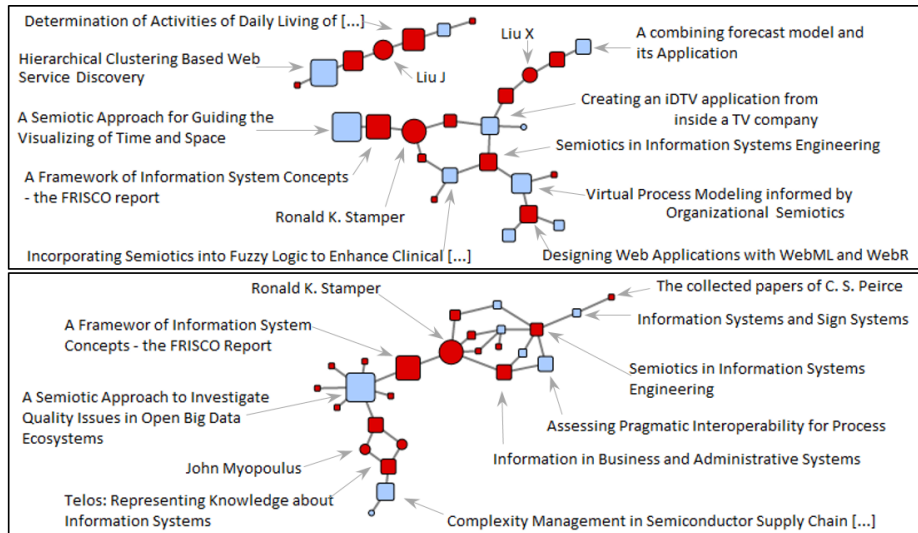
Determination of Activities of Daily Living of [...]

Hierarchical Clustering Based Web Service Discovery

Liu J

Liu X

A combining forecast model and its Application

A Semiotic Approach for Guiding the Visualizing of Time and Space

Creating an iDTV application from inside a TV company

Semiotics in Information Systems Engineering

A Framework of Information System Concepts - the FRISCO report

Virtual Process Modeling informed by Organizational Semiotics

Ronald K. Stamper

Incorporating Semiotics into Fuzzy Logic to Enhance Clinical [...]

Designing Web Applications with WebML and WebR

Ronald K. Stamper

The collected papers of C. S. Peirce

A Framewor of Information System Concepts - the FRISCO Report

Information Systems and Sign Systems

Semiotics in Information Systems Engineering

A Semiotic Approach to Investigate Quality Issues in Open Big Data Ecosystems

Assessing Pragmatic Interoperability for Process

John Myopoulus

Information in Business and Administrative Systems

Telos: Representing Knowledge about Information Systems

Complexity Management in Semiconductor Supply Chain [...]